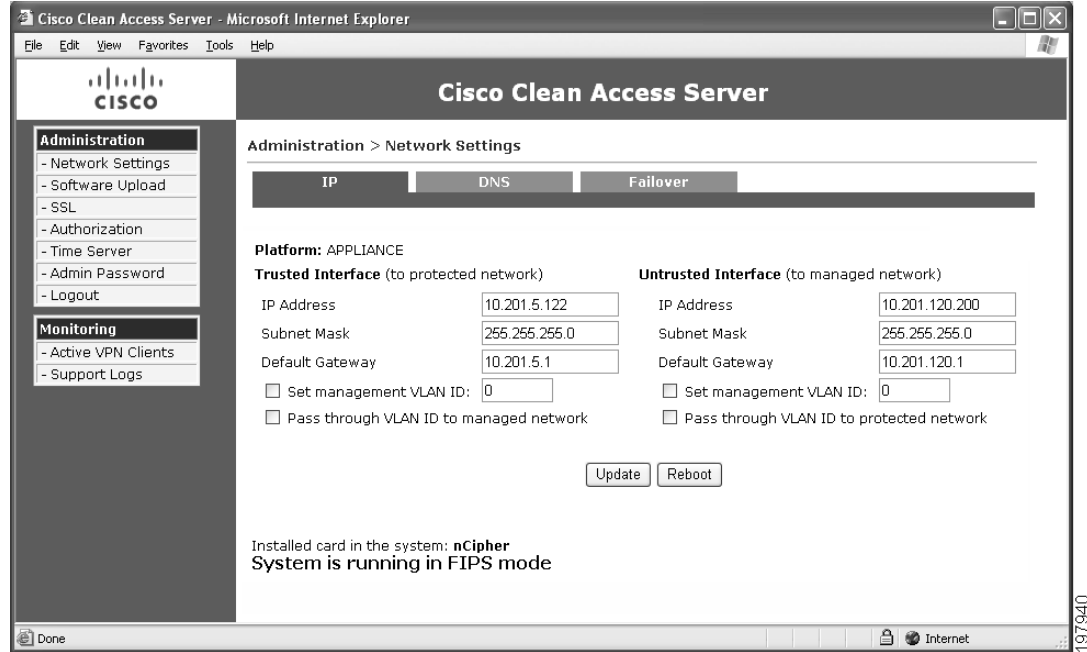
Cisco Clean Access Server - Microsoft Internet Explorer

File Edit View Favorites Tools Help

cisco

Cisco Clean Access Server

Administration
- Network Settings
- Software Upload
- SSL
- Authorization
- Time Server
- Admin Password
- Logout

Monitoring
- Active VPN Clients
- Support Logs

Administration > Network Settings

IP DNS Failover

Platform: APPLIANCE

Trusted Interface (to protected network)

| | |
|---|---|
| IP Address | 10.201.5.122 |
| Subnet Mask | 255.255.255.0 |
| Default Gateway | 10.201.5.1 |

Set management VLAN ID: 0

Pass through VLAN ID to managed network

Untrusted Interface (to managed network)

| | |
|---|---|
| IP Address | 10.201.120.200 |
| Subnet Mask | 255.255.255.0 |
| Default Gateway | 10.201.120.1 |

Set management VLAN ID: 0

Pass through VLAN ID to protected network

Update Reboot

Installed card in the system: nCipher
System is running in FIPS mode

Done

Internet

197940